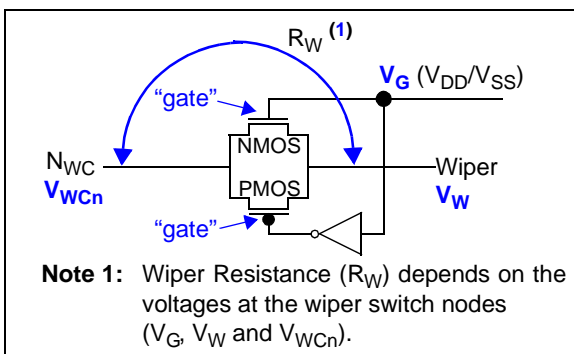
$R_W$ **(1)**

"gate"

$V_G$ ($V_{DD}$/$V_{SS}$)

$N_{WC}$

$V_{WCn}$

NMOS

PMOS

Wiper

$V_W$

"gate"

**Note 1:** Wiper Resistance ($R_W$) depends on the voltages at the wiper switch nodes ($V_G$, $V_W$ and $V_{WCn}$).